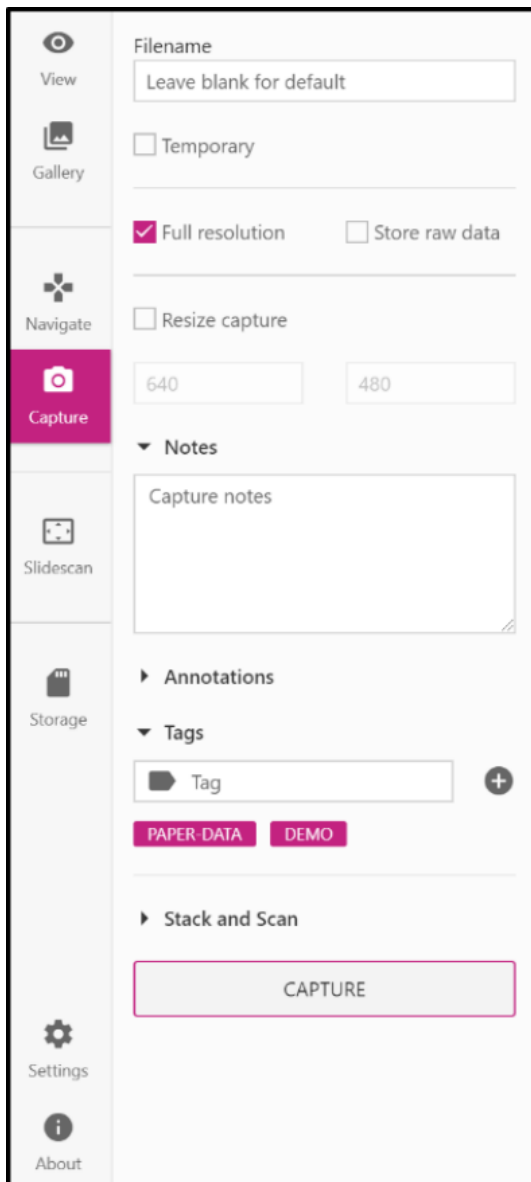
View

Gallery

Navigate

Capture

Slidescan

Storage

Settings

About

Filename

Leave blank for default

Temporary

Full resolution

Store raw data

Resize capture

640

480

Notes

Capture notes

Annotations

Tags

Tag

PAPER-DATA

DEMO

Stack and Scan

CAPTURE